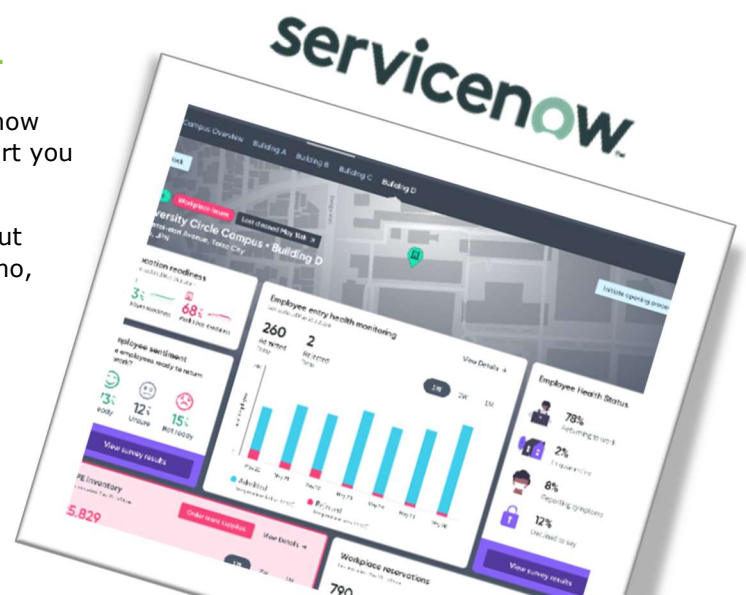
now
rt you

ut
no,

servicenow

Campus Overview Building A Building B Building C Building D

Last cleaned May 1st

versity Circle Campus • Building D

cation readiness

3% 68%

mployee sentiment

73% 12% 15%
ready Unsure Not ready

View survey results

PE Inventory

5,829

Order more supplies

View Details

Employee entry health monitoring

260 2
Admitted Rejected

View Details

1W 2W 1M

Admitted
Rejected

Employee Health Status

78%
Returning to work

2%

8%
Reporting symptoms

12%
Declined to say

View survey results

Workplace reservations

790

Initiate opening proce